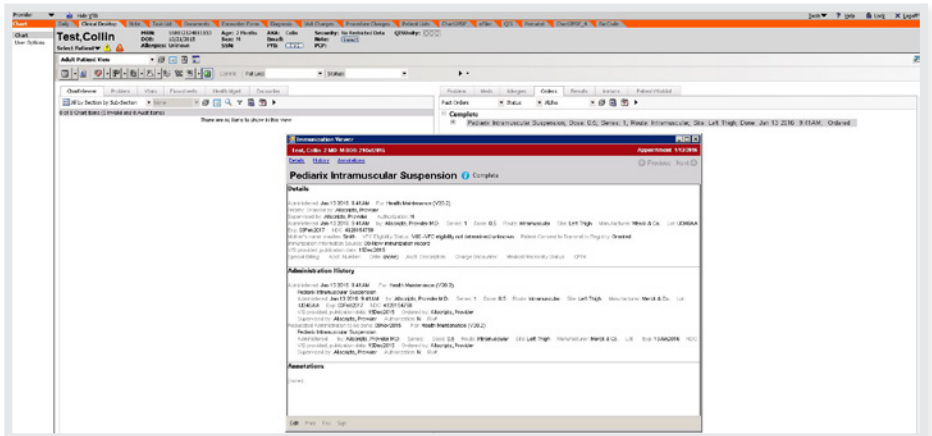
Provider

Chart

Chart
User Options

Test, Collin

Select Patient

Allergies: Unknown

Adult Patient View

Chart Review

All by Section by Sub-Section

0 of 0 Chart Items (0 Invalid and 0 Audit Items)

There are no items to show in this view

Problems

Meds

Allergies

Orders

Results

Past Orders

Status

Complete

Pediarix Intramuscular Suspension, Dose: 0.5, Series: 1, Route: Intramuscular, Site: Left Thigh, Done: Jan 13 2016 9:41AM, Ordered

Immunization Viewer

Test, Collin 2 MO M DOB: 2/10/2015

Appointment: 1/13/2016

Details History Annotations

Previous Next

Pediarix Intramuscular Suspension Complete

Details

Administered: Jan 13 2016 9:41AM For: Health Maintenance (V20.2)

Supervised by: Allscripts, Provider Authorization: N

Administered: Jan 13 2016 9:41AM By: Allscripts, Provider M.D. Series: 1 Dose: 0.5 Route: Intramuscular Site: Left Thigh Manufacturer: Merck & Co.

Immunization information source: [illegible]

Administration History

Administered: Jan 13 2016 9:41AM For: Health Maintenance (V20.2)

Pediarix Intramuscular Suspension

Administered: Jan 13 2016 9:41AM By: Allscripts, Provider M.D. Series: 1 Dose: 0.5 Route: Intramuscular Site: Left Thigh Manufacturer: Merck & Co.

Supervised by: Allscripts, Provider Authorization: N

Pediarix Intramuscular Suspension

Supervised by: Allscripts, Provider Authorization: N

Annotations

(none)

Edit Print